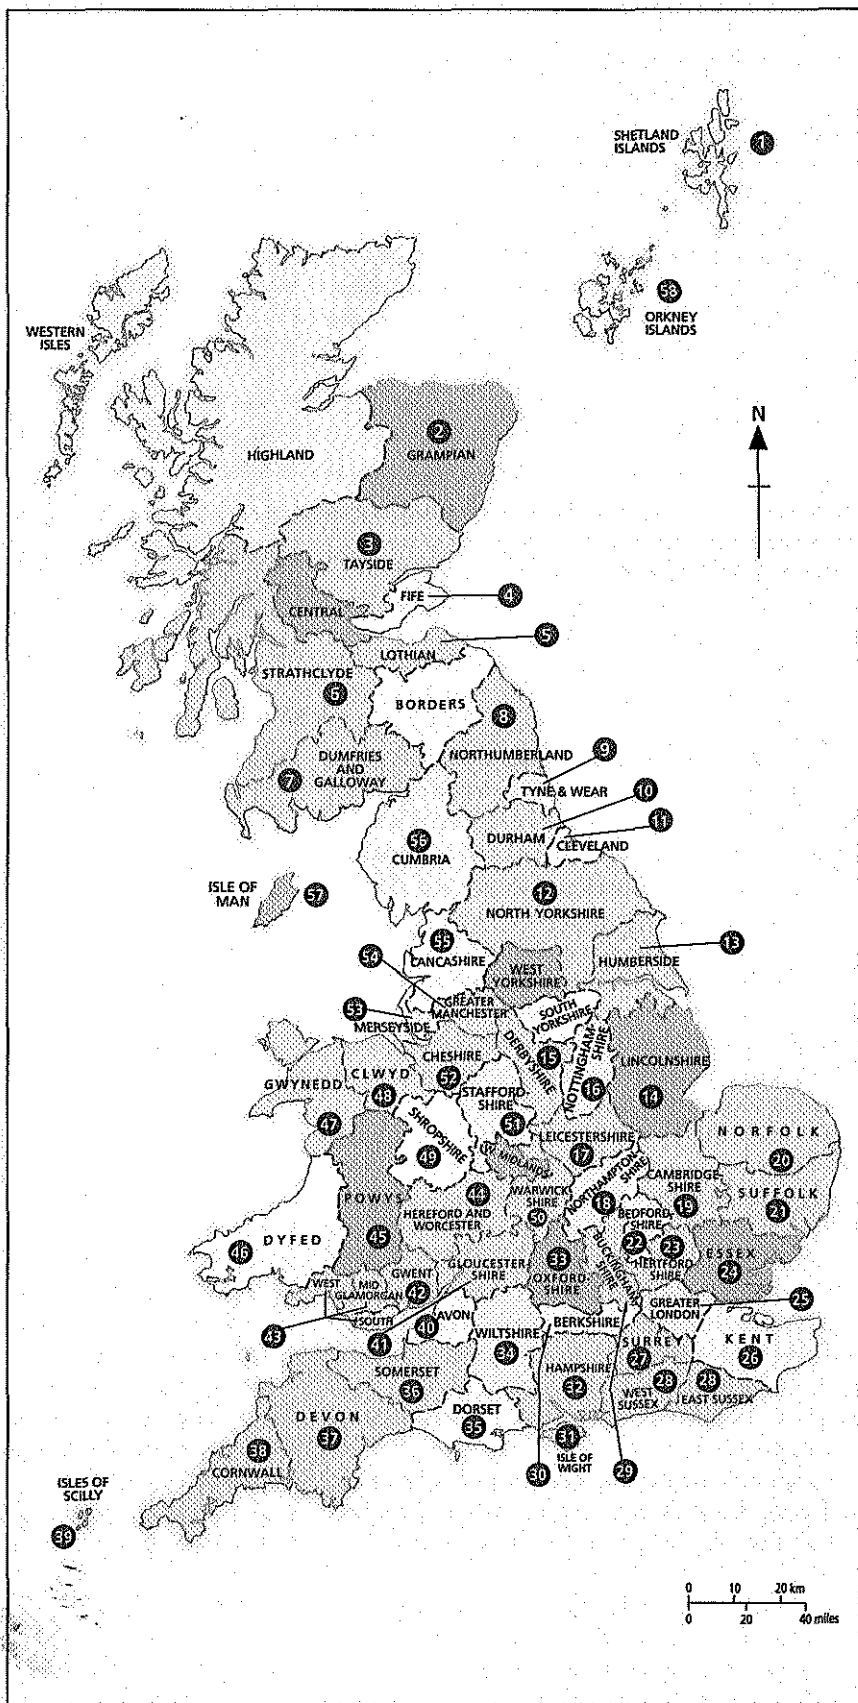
SHETLAND ISLANDS 1

58 ORKNEY ISLANDS

WESTERN ISLES

N

HIGHLAND

2 GRAMPIAN

3 TAYSIDE

CENTRAL

FIFE 4

5

LOTHIAN

STRATHCLYDE 6

BORDERS

8

DUMFRIES AND GALLOWAY 7

NORTHUMBERLAND

9

TYNE & WEAR

10

11

DURHAM

CLEVELAND

56 CUMBRIA

ISLE OF MAN 57

12 NORTH YORKSHIRE

13

55 LANCASHIRE

54

WEST YORKSHIRE

HUMBERSIDE

GREATER MANCHESTER

53

MERSEYSIDE

SOUTH YORKSHIRE

DERBYSHIRE

15

NOTTINGHAMSHIRE

LINCOLNSHIRE

CHESHIRE

GWYNEDD

CLWYD

48

52

16

14

47

STAFFORDSHIRE

51

SHROPSHIRE

49

W. MIDLANDS

LEICESTERSHIRE

17

NORFOLK

20

POWYS

45

44

HEREFORD AND WORCESTER

WARWICKSHIRE

50

NORTHAMPTONSHIRE

18

CAMBRIDGESHIRE

19

SUFFOLK

21

BEDFORDSHIRE

22

23

HERTFORDSHIRE

ESSEX

24

46 DYFED

GWENT

42

GLOUCESTERSHIRE

33

OXFORDSHIRE

BUCKINGHAMSHIRE

WEST

MID GLAMORGAN

SOUTH

43

41

40 AVON

GREATER LONDON

25

WILTSHIRE

34

BERKSHIRE

SURREY

27

KENT

26

SOMERSET

36

HAMPSHIRE

32

WEST SUSSEX

28

28

EAST SUSSEX

DEVON

37

DORSET

35

31 ISLE OF WIGHT

30

29

38

CORNWALL

ISLES OF SCILLY

39

0 10 20 km
0 20 40 miles